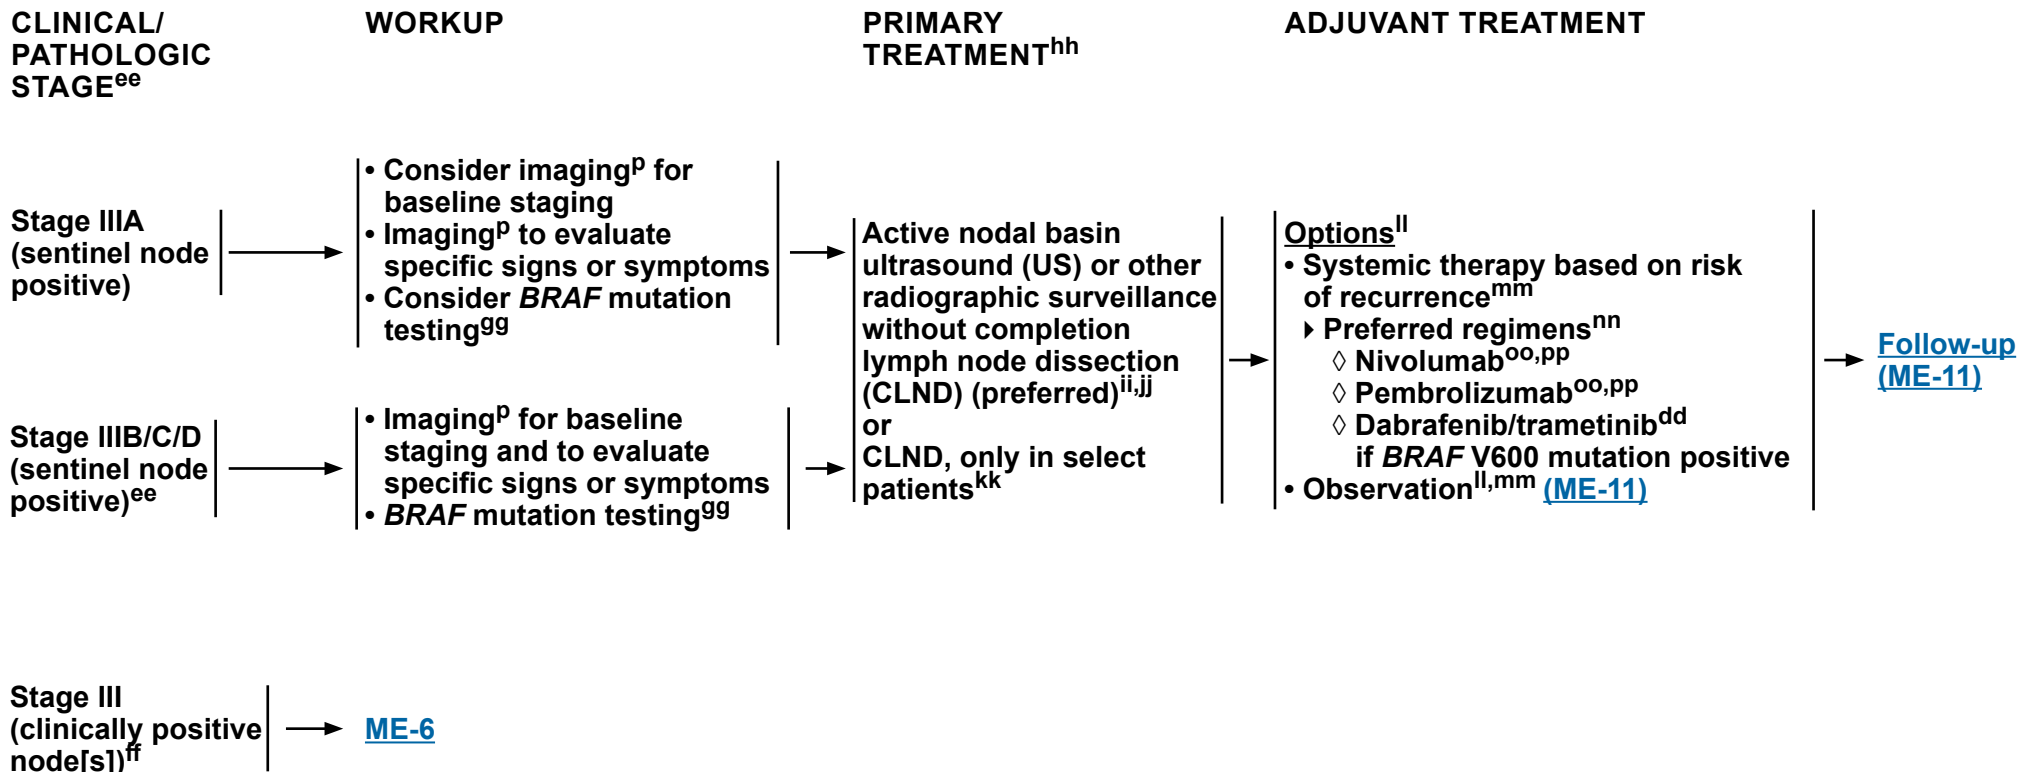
CLINICAL/ PATHOLOGIC STAGE$^{ee}$

WORKUP

PRIMARY TREATMENT$^{hh}$

ADJUVANT TREATMENT

Stage IIIA (sentinel node positive)

• Consider imaging$^{p}$ for baseline staging
• Imaging$^{p}$ to evaluate specific signs or symptoms
• Consider *BRAF* mutation testing$^{gg}$

Stage IIIB/C/D (sentinel node positive)$^{ee}$

• Imaging$^{p}$ for baseline staging and to evaluate specific signs or symptoms
• *BRAF* mutation testing$^{gg}$

Active nodal basin ultrasound (US) or other radiographic surveillance without completion lymph node dissection (CLND) (preferred)$^{ii,jj}$
or
CLND, only in select patients$^{kk}$

Options$^{ll}$
• Systemic therapy based on risk of recurrence$^{mm}$
‣ Preferred regimens$^{nn}$
◊ Nivolumab$^{oo,pp}$
◊ Pembrolizumab$^{oo,pp}$
◊ Dabrafenib/trametinib$^{dd}$ if *BRAF* V600 mutation positive
• Observation$^{ll,mm}$ (ME-11)

Follow-up (ME-11)

Stage III (clinically positive node[s])$^{ff}$

ME-6